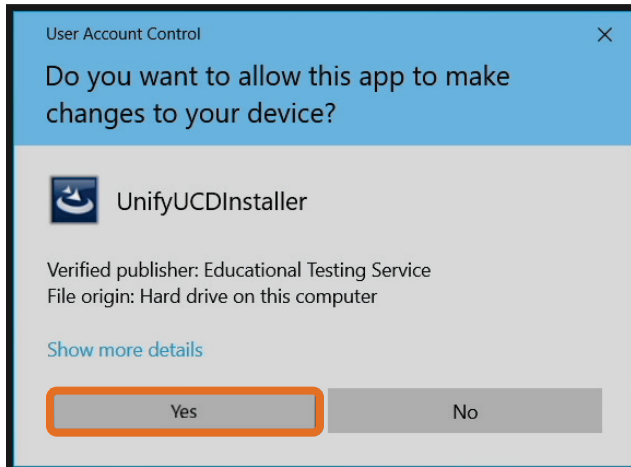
User Account Control

×

Do you want to allow this app to make changes to your device?

UnifyUCDInstaller

Verified publisher: Educational Testing Service
File origin: Hard drive on this computer

Show more details

Yes

No